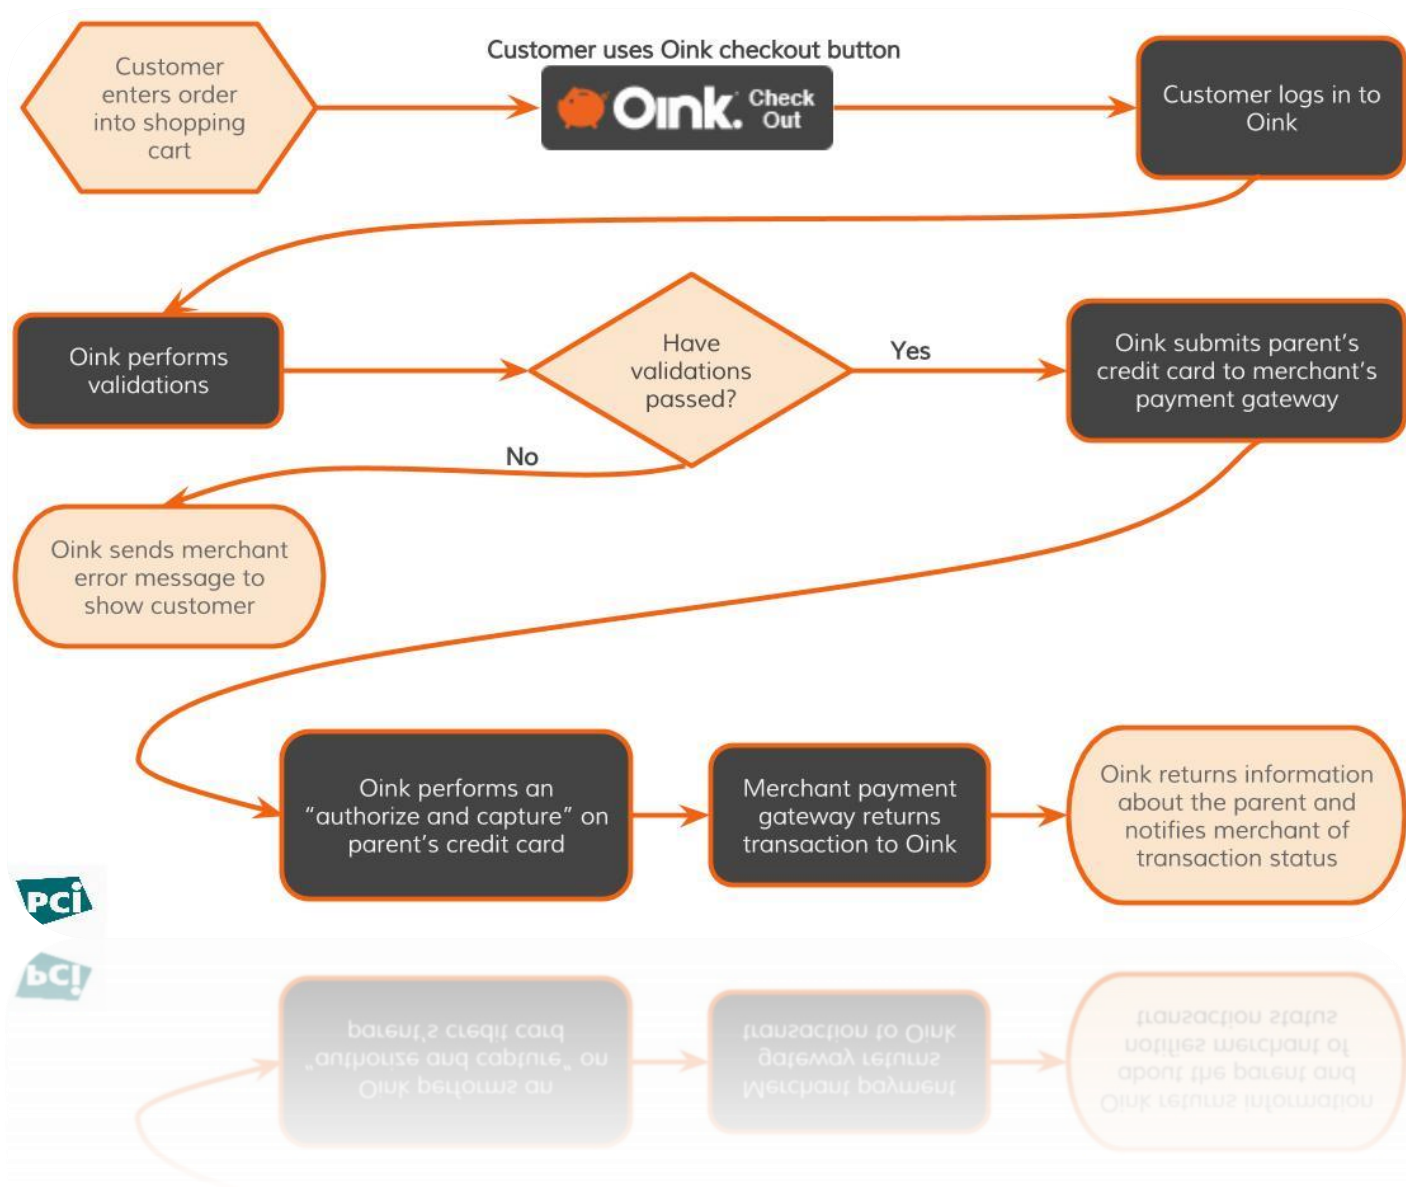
Customer enters order into shopping cart

Customer uses Oink checkout button

Oink. Check Out

Customer logs in to Oink

Oink performs validations

Have validations passed?

Yes

Oink submits parent's credit card to merchant's payment gateway

No

Oink sends merchant error message to show customer

Oink performs an "authorize and capture" on parent's credit card

Merchant payment gateway returns transaction to Oink

Oink returns information about the parent and notifies merchant of transaction status

PCI